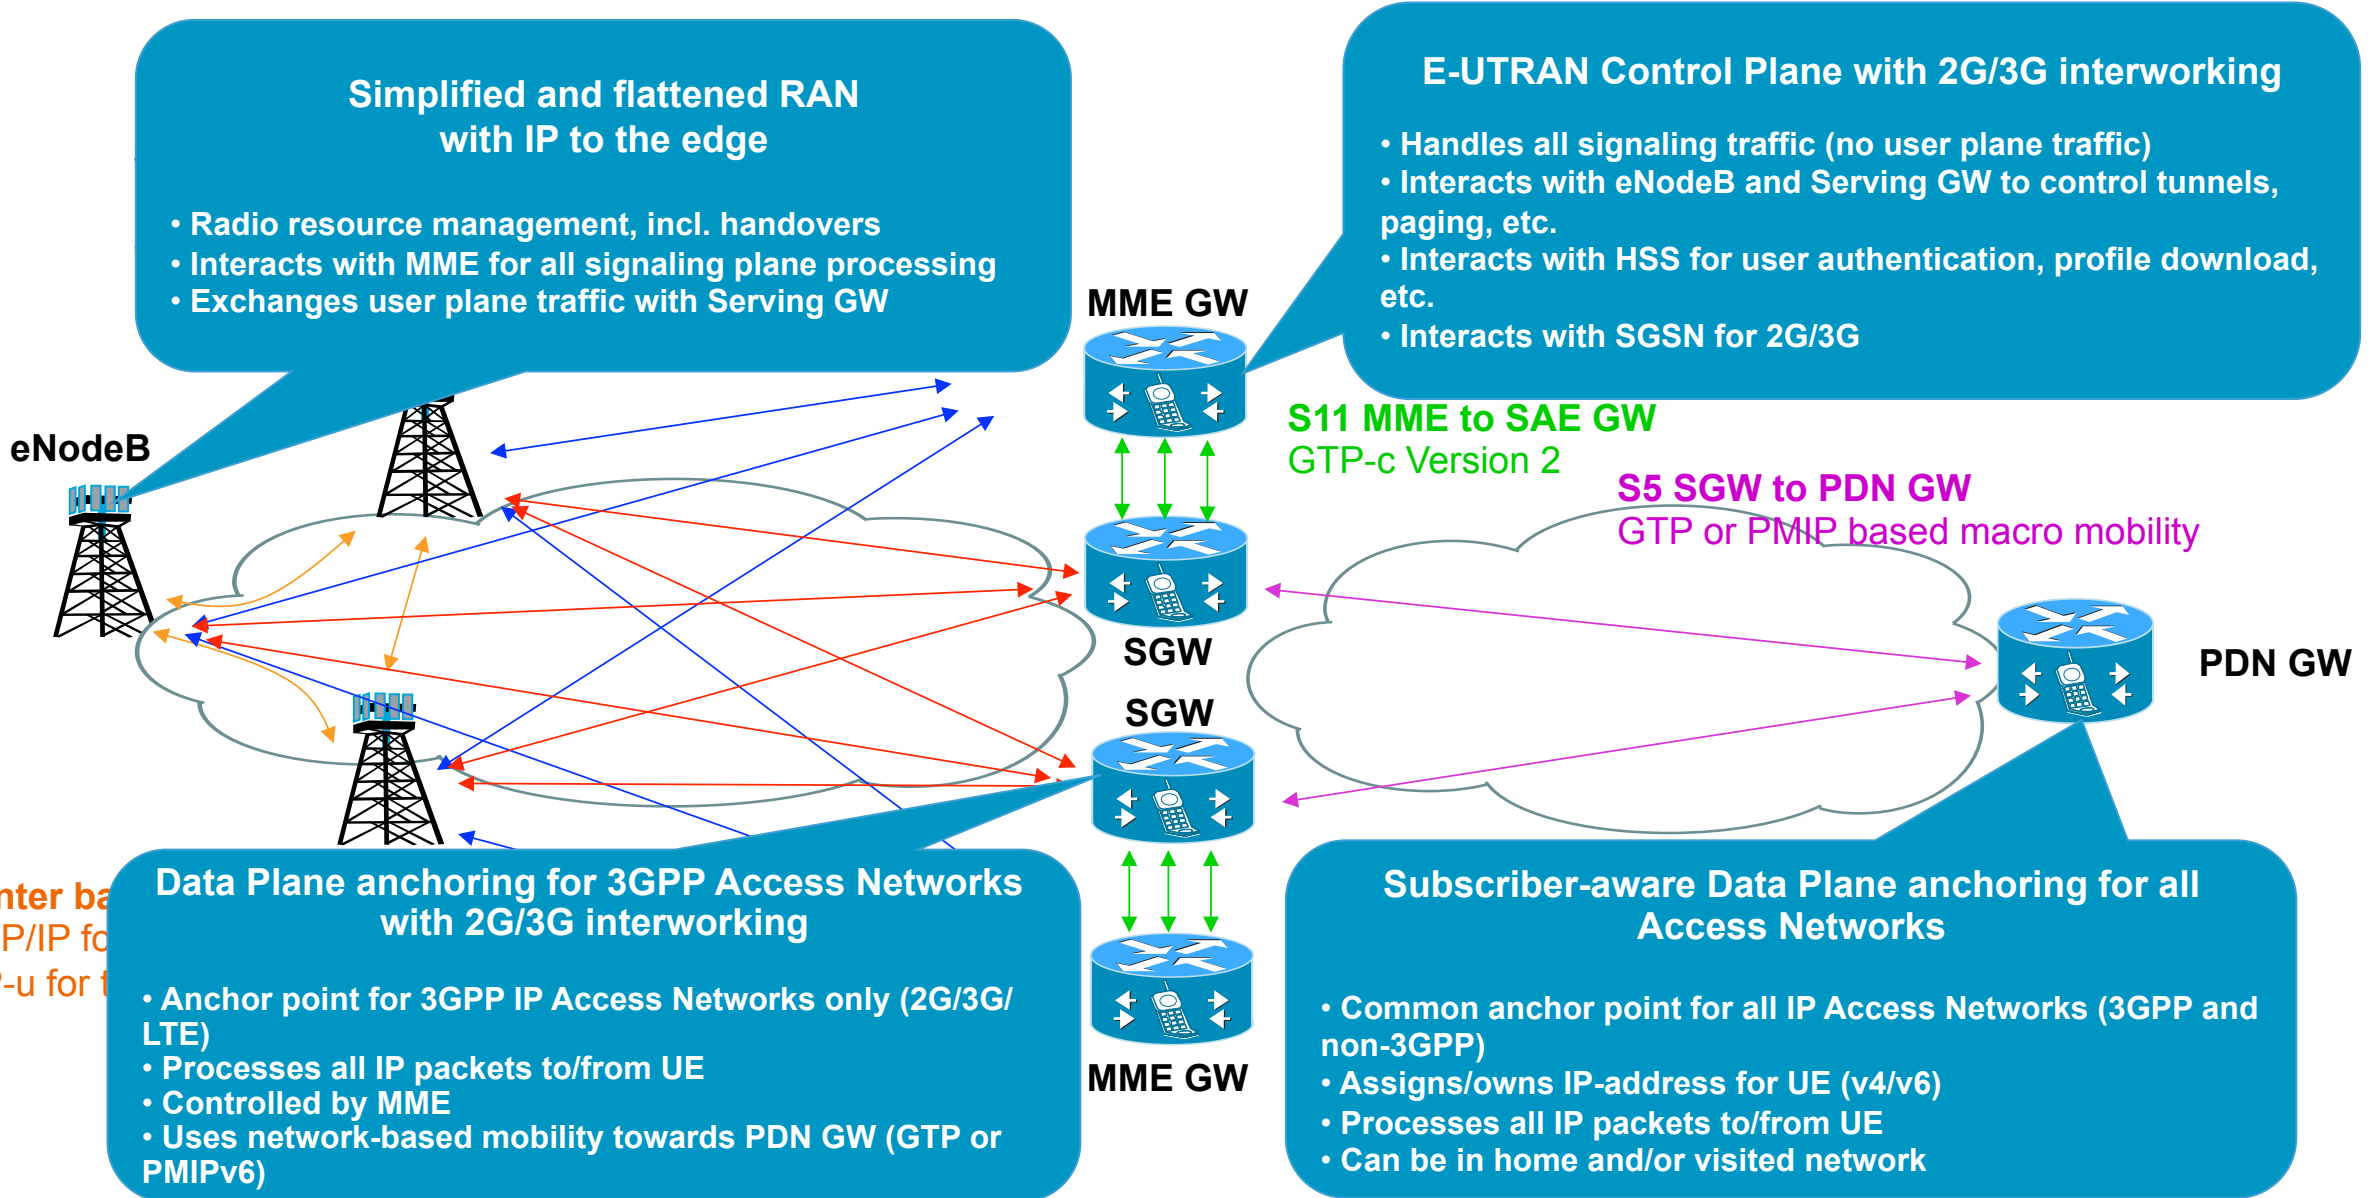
Simplified and flattened RAN with IP to the edge

• Radio resource management, incl. handovers
• Interacts with MME for all signaling plane processing
• Exchanges user plane traffic with Serving GW

E-UTRAN Control Plane with 2G/3G interworking

• Handles all signaling traffic (no user plane traffic)
• Interacts with eNodeB and Serving GW to control tunnels, paging, etc.
• Interacts with HSS for user authentication, profile download, etc.
• Interacts with SGSN for 2G/3G

MME GW

eNodeB

S11 MME to SAE GW
GTP-c Version 2

S5 SGW to PDN GW
GTP or PMIP based macro mobility

SGW

PDN GW

SGW

nter ba
P/IP fo
-u for t

Data Plane anchoring for 3GPP Access Networks with 2G/3G interworking

• Anchor point for 3GPP IP Access Networks only (2G/3G/LTE)
• Processes all IP packets to/from UE
• Controlled by MME
• Uses network-based mobility towards PDN GW (GTP or PMIPv6)

MME GW

Subscriber-aware Data Plane anchoring for all Access Networks

• Common anchor point for all IP Access Networks (3GPP and non-3GPP)
• Assigns/owns IP-address for UE (v4/v6)
• Processes all IP packets to/from UE
• Can be in home and/or visited network